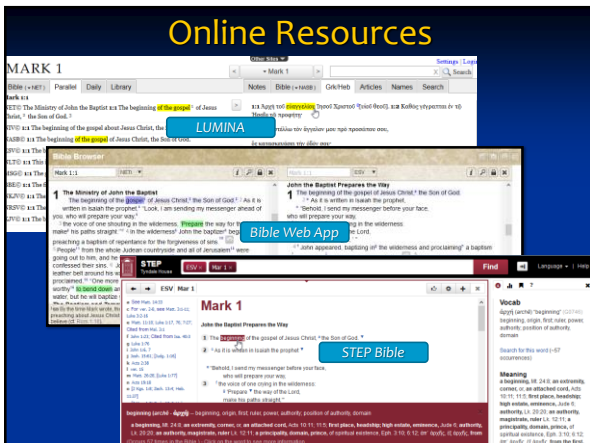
Online Resources

MARK 1

Other Sites

Mark 1

Settings | Login

Search

Bible (NET) | Parallel | Daily | Library

Notes | Bible (NASB) | Grk/Heb | Articles | Names | Search

Mark 1

NET© The Ministry of John the Baptist 1:1 The beginning of the gospel of Jesus Christ, the Son of God.

1:1 Ἀρχὴ τοῦ εὐαγγελίου Ἰησοῦ Χριστοῦ [υἱοῦ θεοῦ]. 1:2 Καθὼς γέγραπται ἐν τῷ Ἠσαΐᾳ τῷ προφήτῃ·

KJV© 1:1 The beginning of the gospel about Jesus Christ, the

LUMINA

NASB© 1:1 The beginning of the gospel of Jesus Christ, the Son of God.

Bible Browser

Mark 1:1

John the Baptist Prepares the Way

1 The Ministry of John the Baptist
The beginning of the gospel of Jesus Christ, the Son of God. As it is written in Isaiah the prophet, "Look, I am sending my messenger ahead of you, who will prepare your way, the voice of one shouting in the wilderness, 'Prepare the way for the Lord, make his paths straight.'" In the wilderness John the baptizer began preaching a baptism of repentance for the forgiveness of sins. People from the whole Judean countryside and all of Jerusalem were going out to him, and he was baptizing them in the Jordan River as they confessed their sins.

1 The beginning of the gospel of Jesus Christ, the Son of God.
As it is written in Isaiah the prophet,
"Behold, I send my messenger before your face, who will prepare your way,

Bible Web App

John appeared, baptizing in the wilderness and proclaiming a baptism

STEP
Tyndale House

ESV | Mar 1

Find

Language | Help

ESV Mar 1

Mark 1

John the Baptist Prepares the Way

1 The beginning of the gospel of Jesus Christ, the Son of God.
2 As it is written in Isaiah the prophet,
"Behold, I send my messenger before your face, who will prepare your way,
3 the voice of one crying in the wilderness:
'Prepare the way of the Lord, make his paths straight,'"

STEP Bible

Vocab
ἀρχή (archē) "beginning"
beginning, origin, first ruler, power, authority, position of authority, domain

Search for this word (~57 occurrences)

Meaning
a beginning, lit. 24.8; an extremity, corner, or, an attached cord, Acts 10:11; 11:5; first place, headship; high estate, eminence, Jude 6; authority, Lk. 20:20; an authority, magistrate, ruler Lk. 12:11; a principality, domain, prince, of spiritual existence, Eph. 3:10; 6:12

beginning (archē - ἀρχή) - beginning, origin, first, ruler, power, authority, position of authority, domain